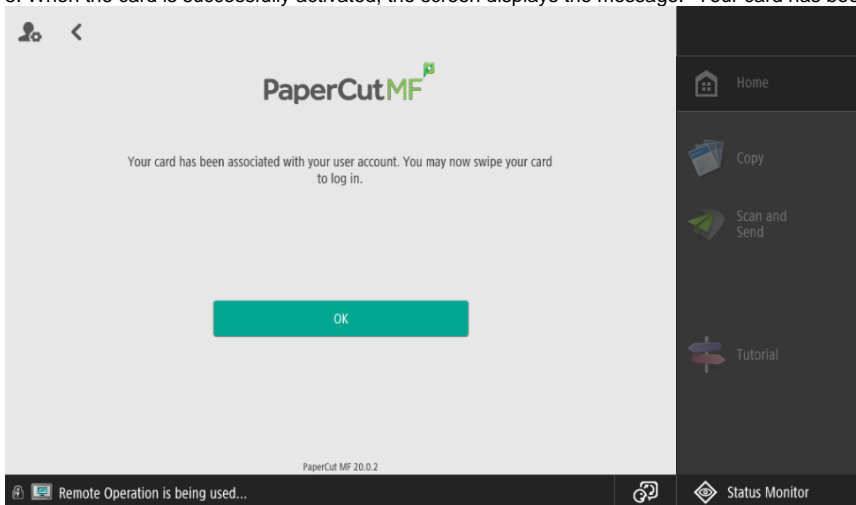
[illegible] When the card is successfully activated, the screen displays the message: "Your card has bee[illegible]

PaperCut MF

Your card has been associated with your user account. You may now swipe your card to log in.

OK

PaperCut MF 20.0.2

Remote Operation is being used...

Home

Copy

Scan and Send

Tutorial

Status Monitor